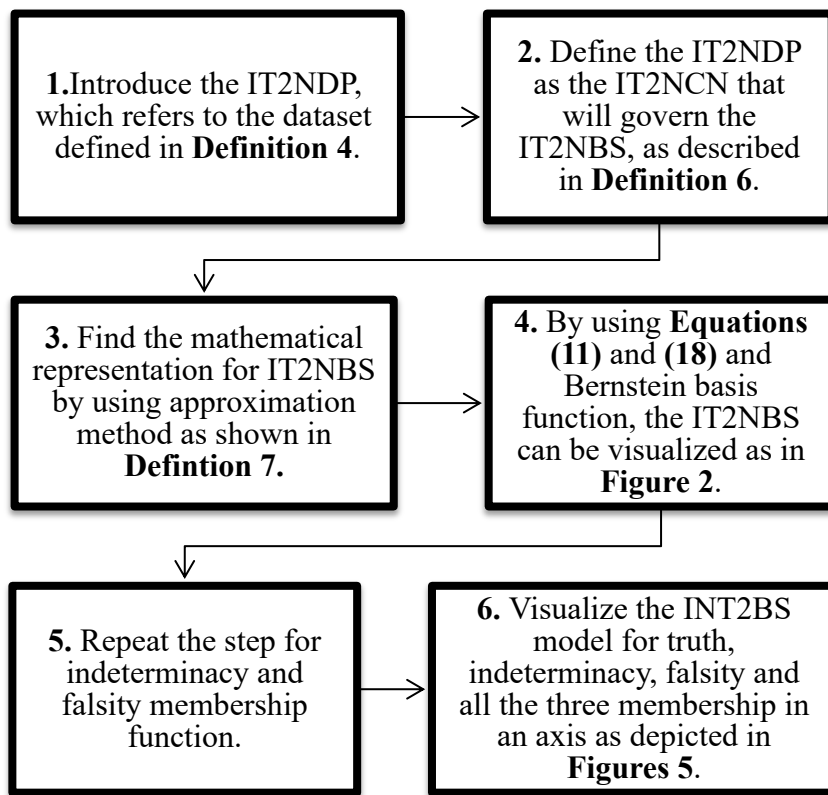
1.Introduce the IT2NDP, which refers to the dataset defined in **Definition 4**.

2. Define the IT2NDP as the IT2NCN that will govern the IT2NBS, as described in **Definition 6**.

3. Find the mathematical representation for IT2NBS by using approximation method as shown in **Defintion 7.**

4. By using **Equations (11)** and **(18)** and Bernstein basis function, the IT2NBS can be visualized as in **Figure 2**.

5. Repeat the step for indeterminacy and falsity membership function.

6. Visualize the INT2BS model for truth, indeterminacy, falsity and all the three membership in an axis as depicted in **Figures 5**.